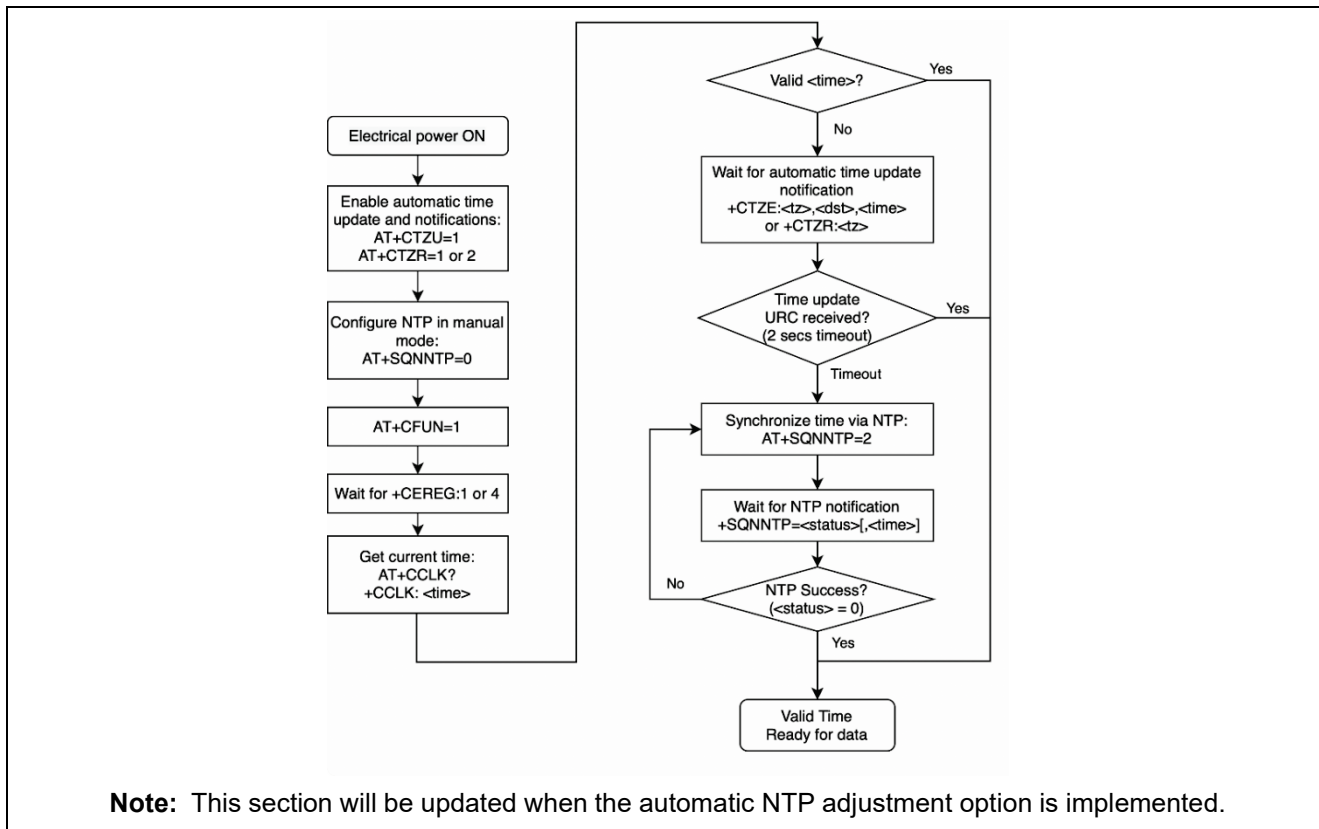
Electrical power ON

Enable automatic time update and notifications: AT+CTZU=1 AT+CTZR=1 or 2

Configure NTP in manual mode: AT+SQNNTP=0

AT+CFUN=1

Wait for +CEREG:1 or 4

Get current time: AT+CCLK? +CCLK: <time>

Valid <time>?

Yes

No

Wait for automatic time update notification +CTZE:<tz>,<dst>,<time> or +CTZR:<tz>

Time update URC received? (2 secs timeout)

Yes

Timeout

Synchronize time via NTP: AT+SQNNTP=2

Wait for NTP notification +SQNNTP=<status>[,<time>]

No

NTP Success? (<status> = 0)

Yes

Valid Time Ready for data

**Note:** This section will be updated when the automatic NTP adjustment option is implemented.